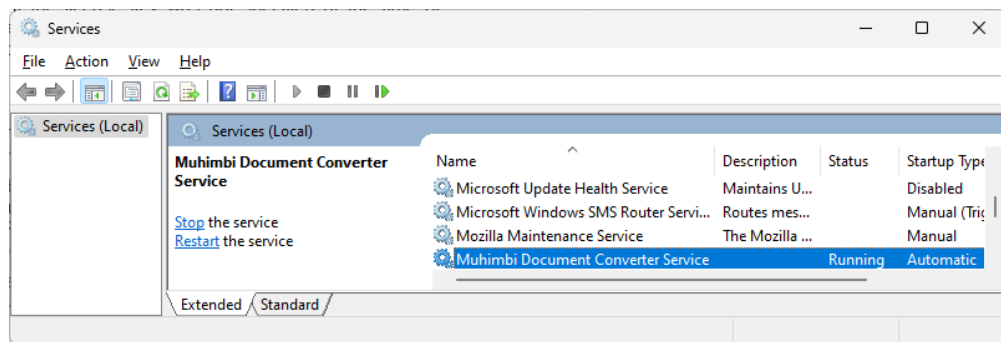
Services

File Action View Help

Services (Local)

Services (Local)

Muhimbi Document Converter Service

Stop the service
Restart the service

| Name | Description | Status | Startup Type |
|---|---|---|---|
| Microsoft Update Health Service | Maintains U... | | Disabled |
| Microsoft Windows SMS Router Servi... | Routes mes... | | Manual (Trig |
| Mozilla Maintenance Service | The Mozilla ... | | Manual |
| Muhimbi Document Converter Service | | Running | Automatic |

Extended / Standard /